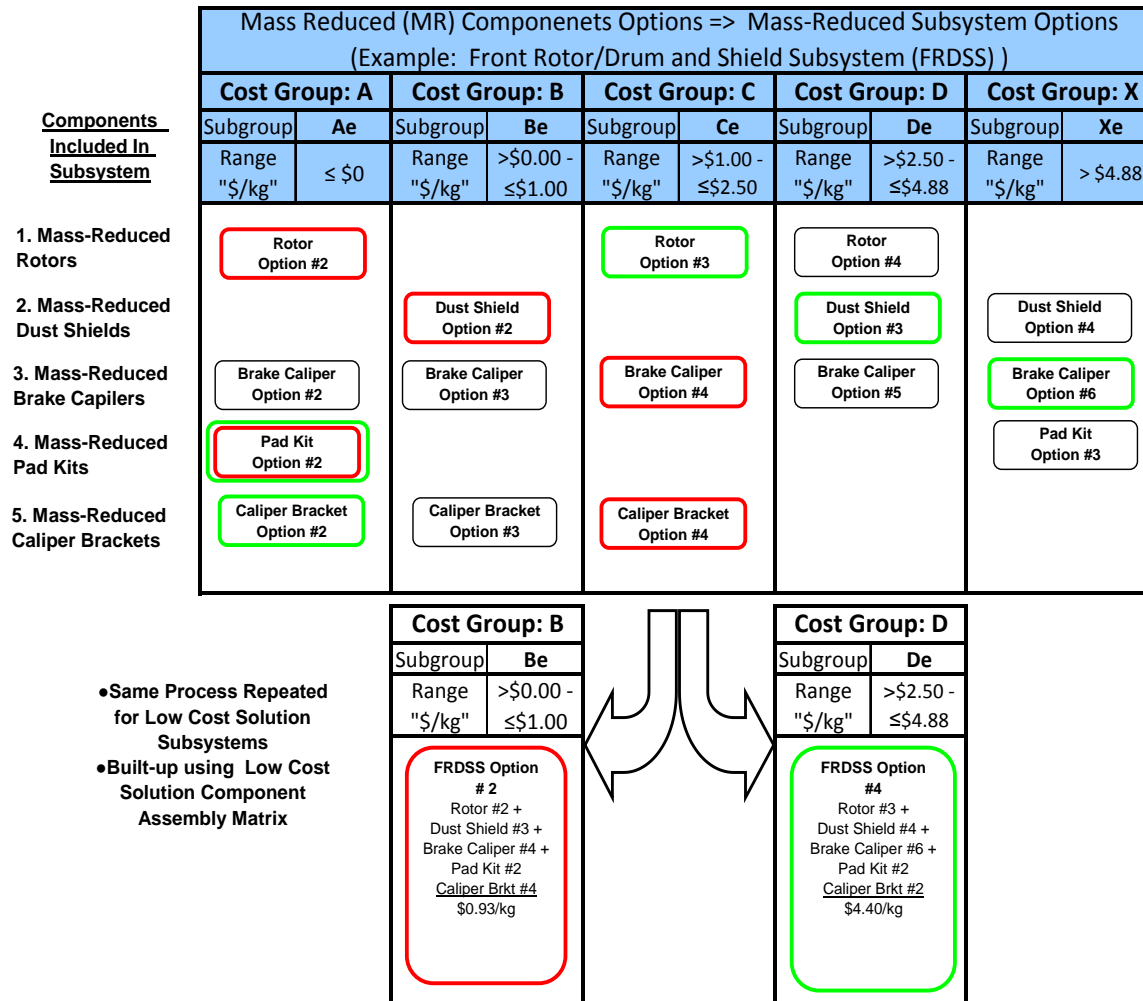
Mass Reduced (MR) Componenets Options => Mass-Reduced Subsystem Options
(Example: Front Rotor/Drum and Shield Subsystem (FRDSS) )

Components Included In Subsystem

| Cost Group: A | | Cost Group: B | | Cost Group: C | | Cost Group: D | | Cost Group: X | |
|---|---|---|---|---|---|---|---|---|---|
| Subgroup | Ae | Subgroup | Be | Subgroup | Ce | Subgroup | De | Subgroup | Xe |
| Range "\$/kg" | ≤ \$0 | Range "\$/kg" | >\$0.00 - ≤\$1.00 | Range "\$/kg" | >\$1.00 - ≤\$2.50 | Range "\$/kg" | >\$2.50 - ≤\$4.88 | Range "\$/kg" | > \$4.88 |

1. Mass-Reduced Rotors
Rotor Option #2
Rotor Option #3
Rotor Option #4

2. Mass-Reduced Dust Shields
Dust Shield Option #2
Dust Shield Option #3
Dust Shield Option #4

3. Mass-Reduced Brake Capilers
Brake Caliper Option #2
Brake Caliper Option #3
Brake Caliper Option #4
Brake Caliper Option #5
Brake Caliper Option #6

4. Mass-Reduced Pad Kits
Pad Kit Option #2
Pad Kit Option #3

5. Mass-Reduced Caliper Brackets
Caliper Bracket Option #2
Caliper Bracket Option #3
Caliper Bracket Option #4

●Same Process Repeated for Low Cost Solution Subsystems
●Built-up using Low Cost Solution Component Assembly Matrix

| Cost Group: B | |
|---|---|
| Subgroup | Be |
| Range "\$/kg" | >\$0.00 - ≤\$1.00 |

FRDSS Option # 2
Rotor #2 +
Dust Shield #3 +
Brake Caliper #4 +
Pad Kit #2
Caliper Brkt #4
\$0.93/kg

| Cost Group: D | |
|---|---|
| Subgroup | De |
| Range "\$/kg" | >\$2.50 - ≤\$4.88 |

FRDSS Option #4
Rotor #3 +
Dust Shield #4 +
Brake Caliper #6 +
Pad Kit #2
Caliper Brkt #2
\$4.40/kg